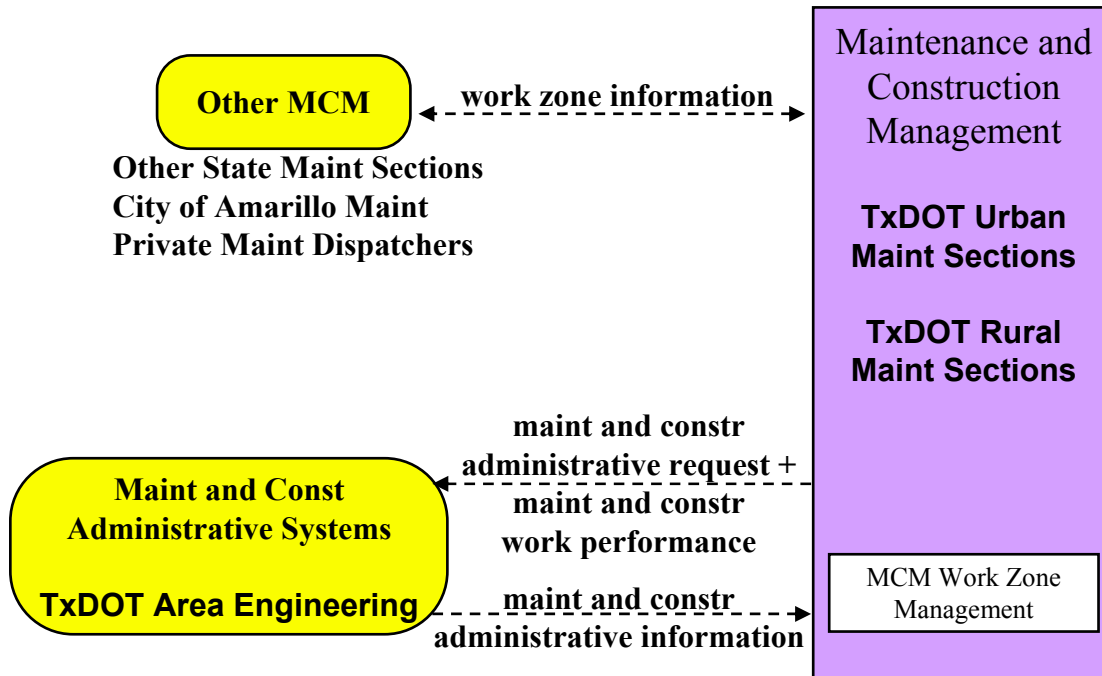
Other MCM

work zone information

Other State Maint Sections
City of Amarillo Maint
Private Maint Dispatchers

Maintenance and Construction Management

TxDOT Urban Maint Sections

TxDOT Rural Maint Sections

maint and constr administrative request + maint and constr work performance

Maint and Const Administrative Systems

TxDOT Area Engineering

maint and constr administrative information

MCM Work Zone Management